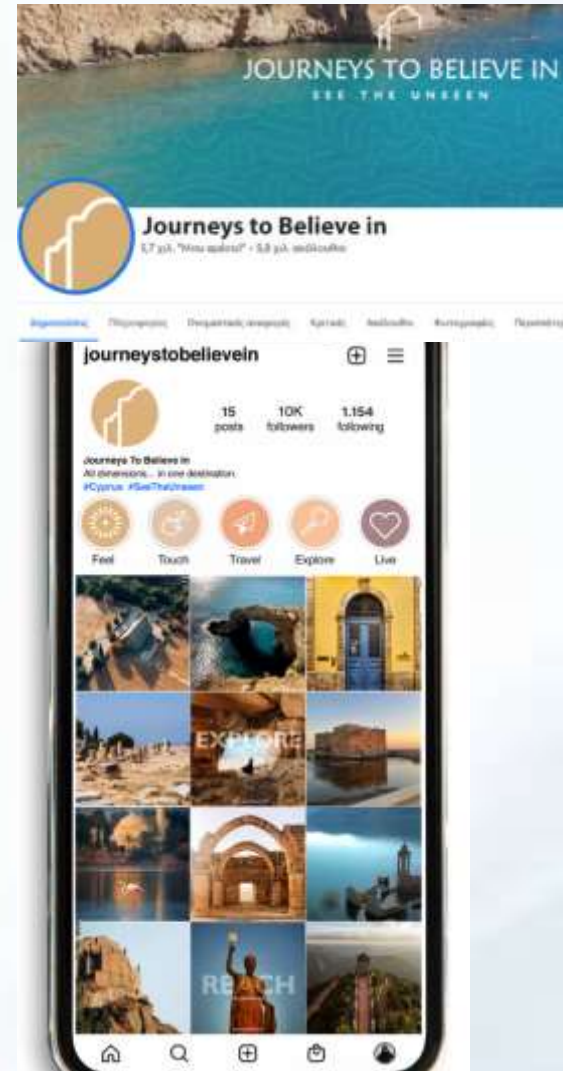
JOURNEYS TO BELIEVE IN
SEE THE UNSEEN

Journeys to Believe in
5,7 χιλ. "Μου αρέσει!" • 5,8 χιλ. ακόλουθοι

Δημοσιεύσεις Πληροφορίες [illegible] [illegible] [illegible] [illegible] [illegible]

journeystobelievein

15 posts
10K followers
1.154 following

Journeys To Believe In
All dimensions... in one destination.
#Cyprus #SeeTheUnseen

Feel Touch Travel Explore Live

EXPLORE

REACH